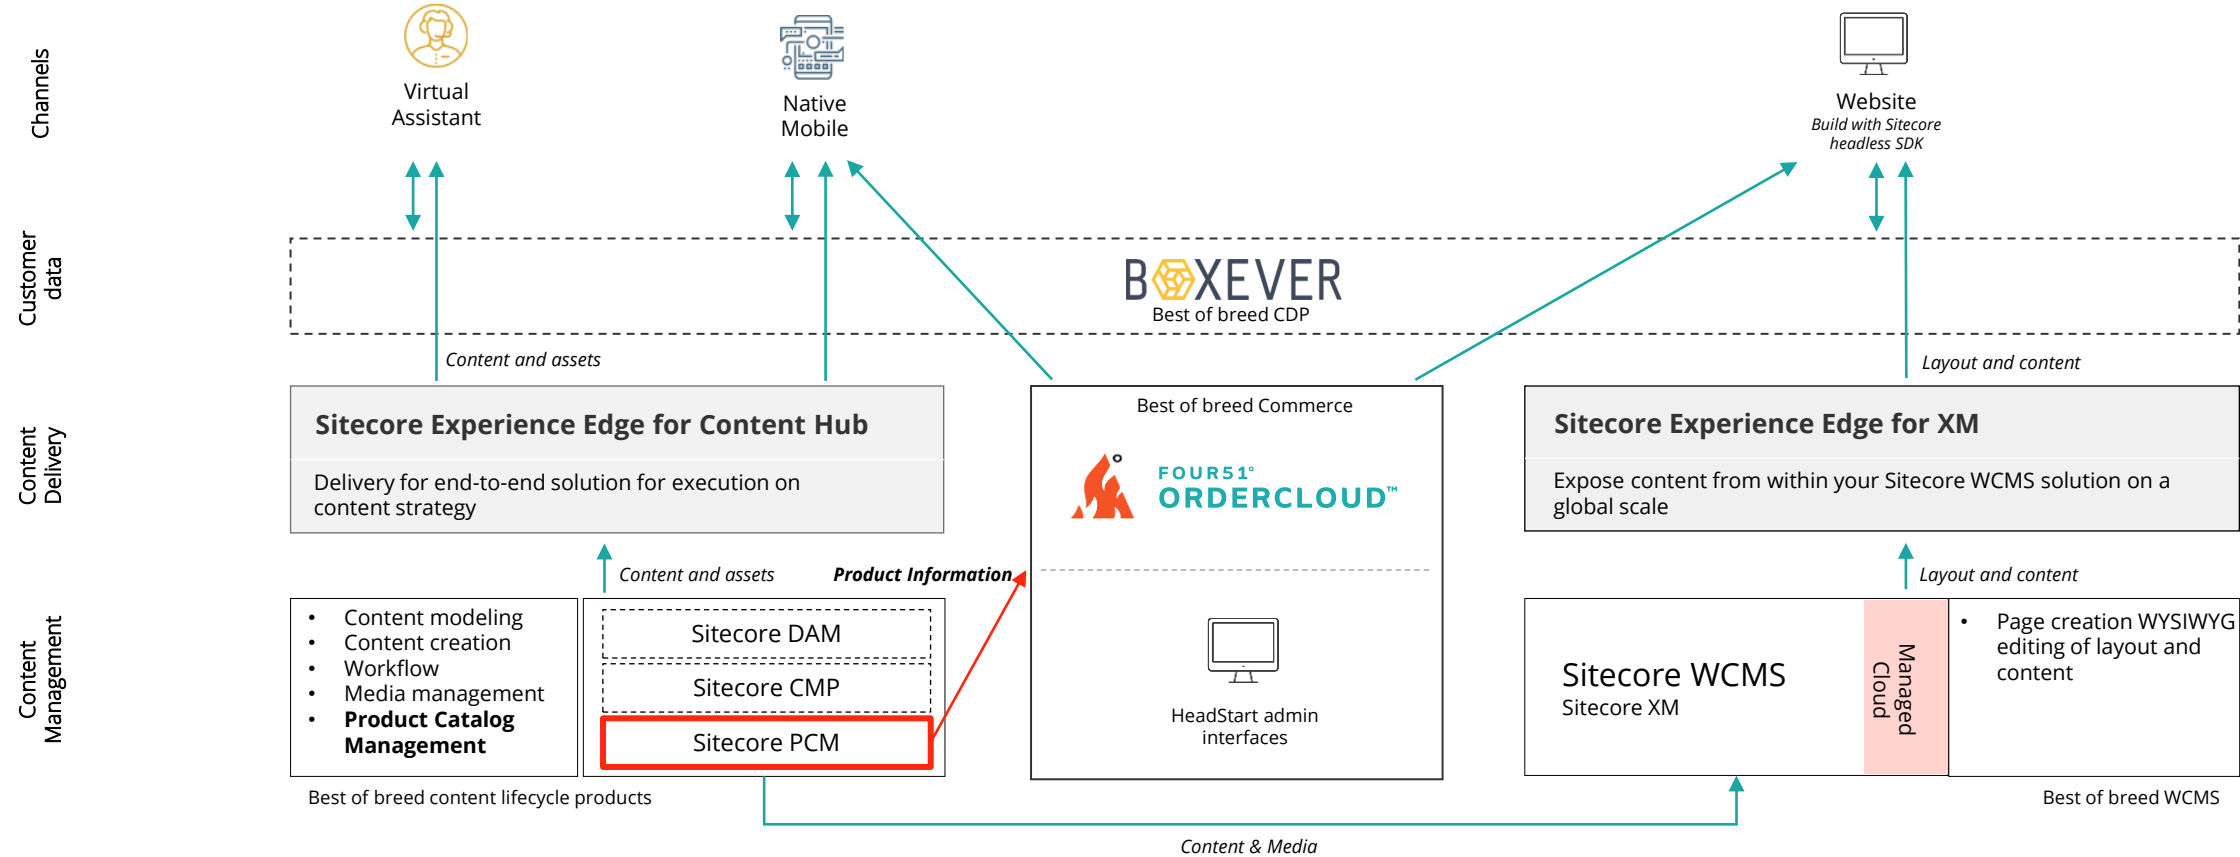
Channels

Virtual Assistant

Native Mobile

Website
Build with Sitecore headless SDK

Customer data

BOXEVER
Best of breed CDP

Content and assets

Layout and content

Content Delivery

Sitecore Experience Edge for Content Hub

Delivery for end-to-end solution for execution on content strategy

Best of breed Commerce

FOUR51°
ORDERCLOUD™

Sitecore Experience Edge for XM

Expose content from within your Sitecore WCMS solution on a global scale

Content and assets

Product Information

Layout and content

Content Management

• Content modeling
• Content creation
• Workflow
• Media management
• Product Catalog Management

Sitecore DAM

Sitecore CMP

Sitecore PCM

HeadStart admin interfaces

Sitecore WCMS
Sitecore XM

Managed Cloud

• Page creation WYSIWYG editing of layout and content

Best of breed content lifecycle products

Best of breed WCMS

Content & Media